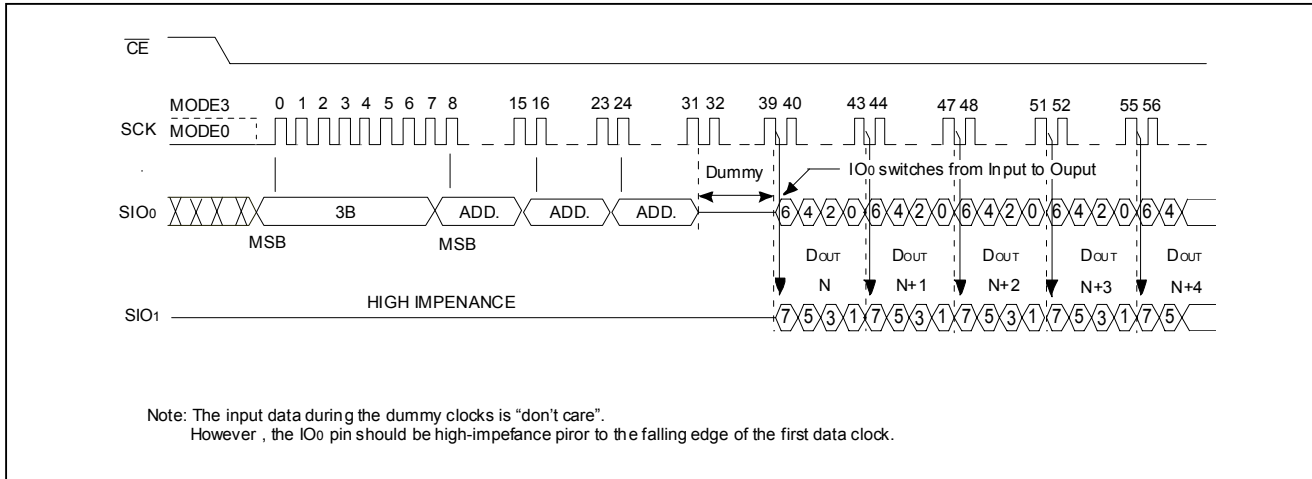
$\overline{CE}$

MODE3 0 1 2 3 4 5 6 7 8 15 16 23 24 31 32 39 40 43 44 47 48 51 52 55 56

SCK MODE0

Dummy

IO0 switches from Input to Ouput

SIO0 3B ADD. ADD. ADD. 6 4 2 0 6 4 2 0 6 4 2 0 6 4 2 0 6 4

MSB MSB

DOUT N DOUT N+1 DOUT N+2 DOUT N+3 DOUT N+4

SIO1 HIGH IMPENANCE 7 5 3 1 7 5 3 1 7 5 3 1 7 5 3 1 7 5

Note: The input data during the dummy clocks is “don’t care”.
However , the IO0 pin should be high-impefance piror to the falling edge of the first data clock.